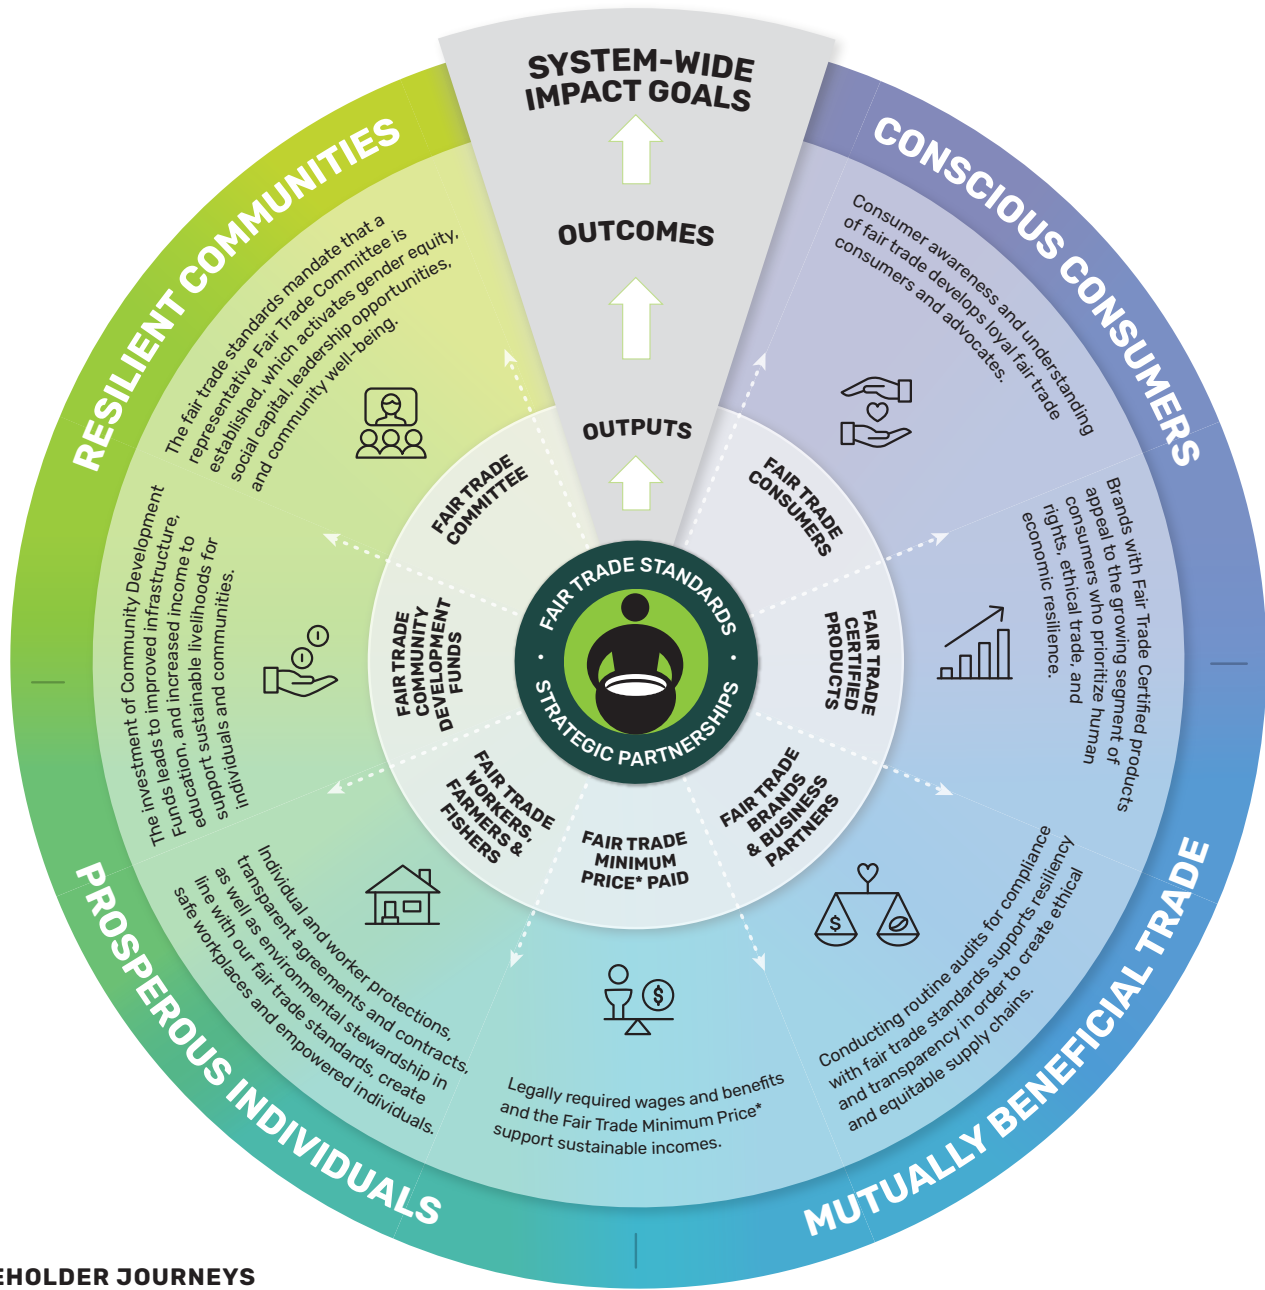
SYSTEM-WIDE IMPACT GOALS

OUTCOMES

OUTPUTS

CONSCIOUS CONSUMERS

Consumer awareness and understanding of fair trade develops loyal fair trade consumers and advocates.

FAIR TRADE CONSUMERS

Brands with Fair Trade Certified products appeal to the growing segment of consumers who prioritize human rights, ethical trade, and economic resilience.

FAIR TRADE CERTIFIED PRODUCTS

MUTUALLY BENEFICIAL TRADE

Conducting routine audits for compliance with fair trade standards supports resiliency and transparency in order to create ethical and equitable supply chains.

FAIR TRADE BRANDS & BUSINESS PARTNERS

Legally required wages and benefits and the Fair Trade Minimum Price* support sustainable incomes.

FAIR TRADE MINIMUM PRICE* PAID

PROSPEROUS INDIVIDUALS

Individual and worker protections, transparent agreements and contracts, as well as environmental stewardship in line with our fair trade standards, create safe workplaces and empowered individuals.

FAIR TRADE WORKERS, FARMERS & FISHERS

The investment of Community Development Funds leads to improved infrastructure, education, and increased income to support sustainable livelihoods for individuals and communities.

FAIR TRADE COMMUNITY DEVELOPMENT FUNDS

RESILIENT COMMUNITIES

The fair trade standards mandate that a representative Fair Trade Committee is established, which activates gender equity, social capital, leadership opportunities, and community well-being.

FAIR TRADE COMMITTEE

FAIR TRADE STANDARDS

STRATEGIC PARTNERSHIPS

$

$

EHOLDER JOURNEYS